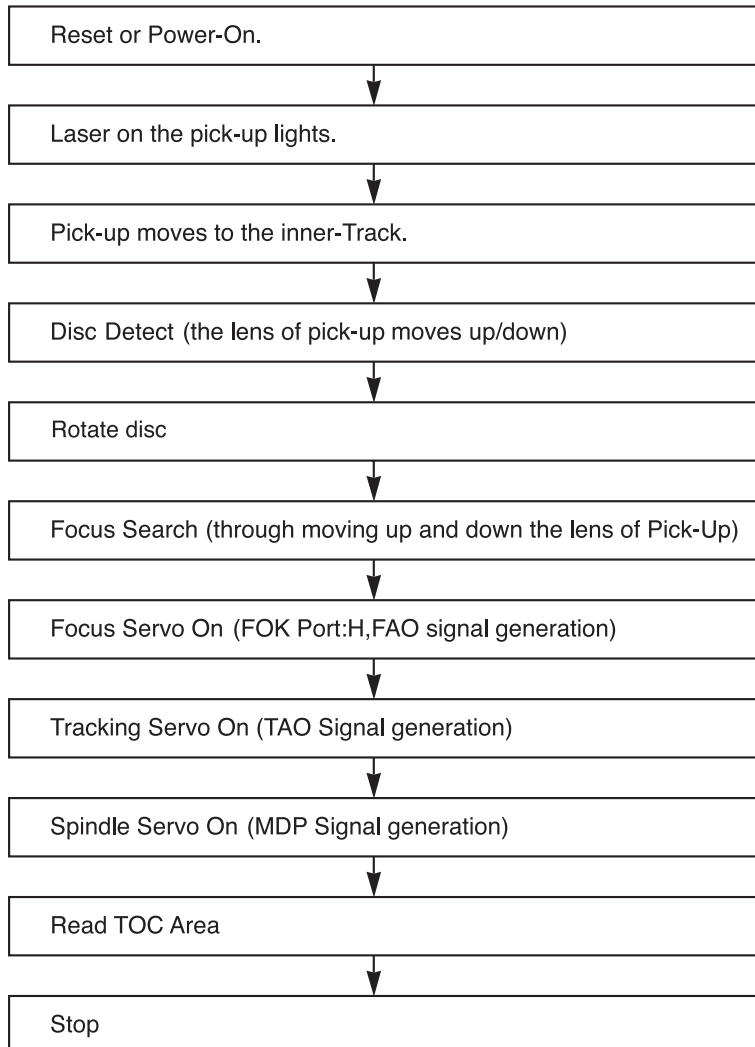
Reset or Power-On.

Laser on the pick-up lights.

Pick-up moves to the inner-Track.

Disc Detect (the lens of pick-up moves up/down)

Rotate disc

Focus Search (through moving up and down the lens of Pick-Up)

Focus Servo On (FOK Port:H,FAO signal generation)

Tracking Servo On (TAO Signal generation)

Spindle Servo On (MDP Signal generation)

Read TOC Area

Stop